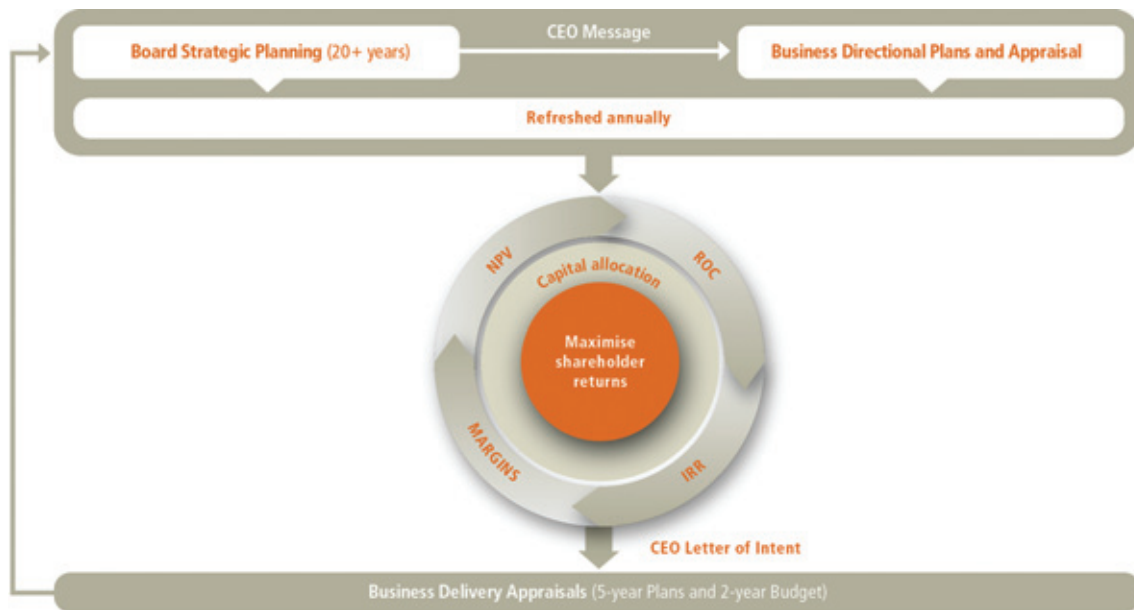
Board Strategic Planning (20+ years)

CEO Message

Business Directional Plans and Appraisal

Refreshed annually

NPV

Capital allocation

ROC

Maximise shareholder returns

MARGINS

IRR

CEO Letter of Intent

Business Delivery Appraisals (5-year Plans and 2-year Budget)